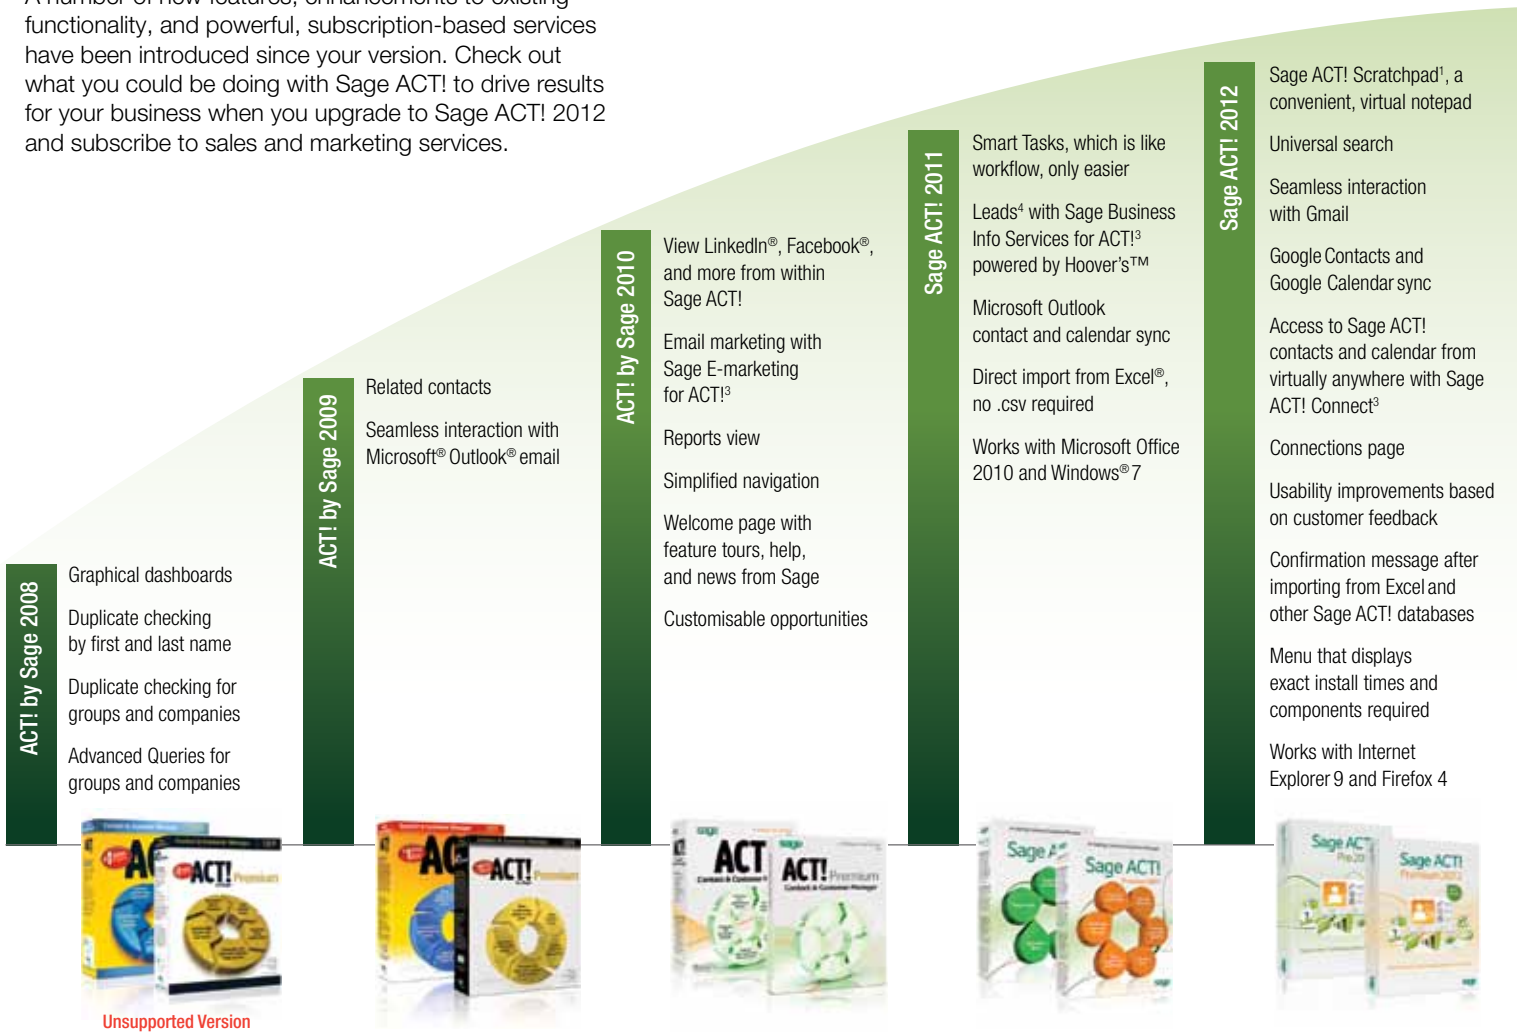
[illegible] functionality, and powerful, subscription-based services have been introduced since your version. Check out what you could be doing with Sage ACT! to drive results for your business when you upgrade to Sage ACT! 2012 and subscribe to sales and marketing services.

ACT! by Sage 2008

Graphical dashboards

Duplicate checking by first and last name

Duplicate checking for groups and companies

Advanced Queries for groups and companies

ACT! by Sage 2009

Related contacts

Seamless interaction with Microsoft® Outlook® email

ACT! by Sage 2010

View LinkedIn®, Facebook®, and more from within Sage ACT!

Email marketing with Sage E-marketing for ACT!$^3$

Reports view

Simplified navigation

Welcome page with feature tours, help, and news from Sage

Customisable opportunities

Sage ACT! 2011

Smart Tasks, which is like workflow, only easier

Leads$^4$ with Sage Business Info Services for ACT!$^3$ powered by Hoover's™

Microsoft Outlook contact and calendar sync

Direct import from Excel®, no .csv required

Works with Microsoft Office 2010 and Windows® 7

Sage ACT! 2012

Sage ACT! Scratchpad$^1$, a convenient, virtual notepad

Universal search

Seamless interaction with Gmail

Google Contacts and Google Calendar sync

Access to Sage ACT! contacts and calendar from virtually anywhere with Sage ACT! Connect$^3$

Connections page

Usability improvements based on customer feedback

Confirmation message after importing from Excel and other Sage ACT! databases

Menu that displays exact install times and components required

Works with Internet Explorer 9 and Firefox 4

ACT! ACT! Premium
ACT! ACT! Premium
ACT! ACT! Premium
Sage ACT! Sage ACT!
Sage ACT! Sage ACT!

Unsupported Version